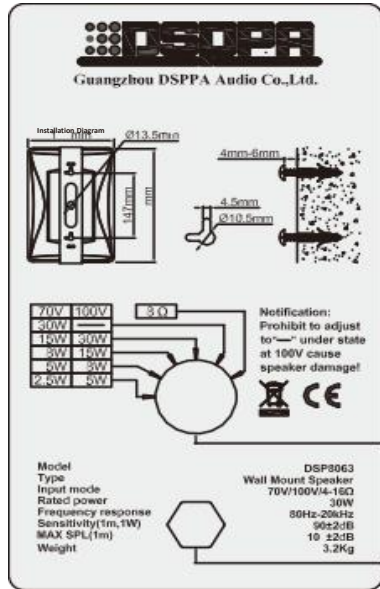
DSPPA

Guangzhou DSPPA Audio Co.,Ltd.

Installation Diagram

mm

Ø13.5mm

147mm

mm

4mm-6mm

4.5mm

Ø10.5mm

| 70V | 100V |
|---|---|
| 30W | — |
| 15W | 30W |
| 8W | 15W |
| 5W | 8W |
| 2.5W | 5W |

3 Ω

Notification: Prohibit to adjust to"—" under state at 100V cause speaker damage!

CE

| | |
|---|---|
| Model | DSP8063 |
| Type | Wall Mount Speaker |
| Input mode | 70V/100V/4-16Ω |
| Rated power | 30W |
| Frequency response | 80Hz-20kHz |
| Sensitivity(1m,1W) | 90±2dB |
| MAX SPL(1m) | 10 ±2dB |
| Weight | 3.2Kg |